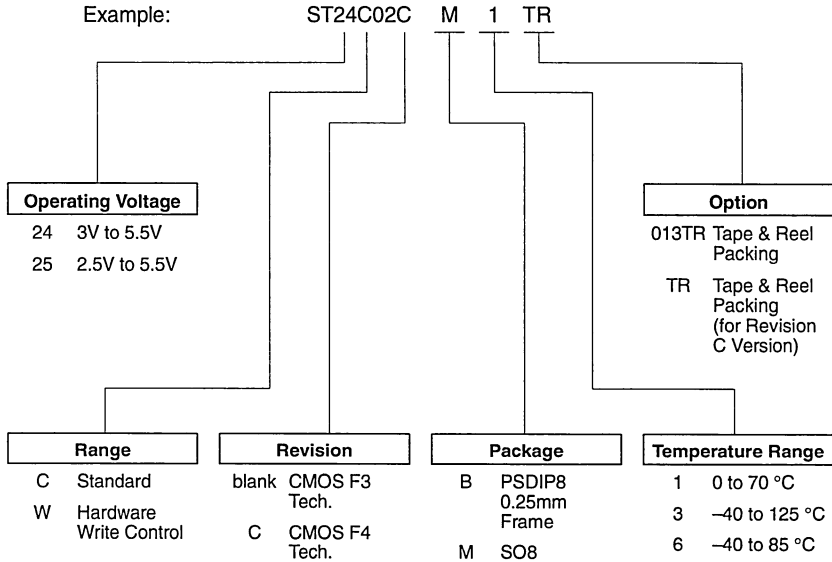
Example: ST24C02C M 1 TR

Operating Voltage
24 3V to 5.5V
25 2.5V to 5.5V

Option
013TR Tape & Reel Packing
TR Tape & Reel Packing (for Revision C Version)

Range
C Standard
W Hardware Write Control

Revision
blank CMOS F3 Tech.
C CMOS F4 Tech.

Package
B PSDIP8 0.25mm Frame
M SO8

Temperature Range
1 0 to 70 °C
3 –40 to 125 °C
6 –40 to 85 °C